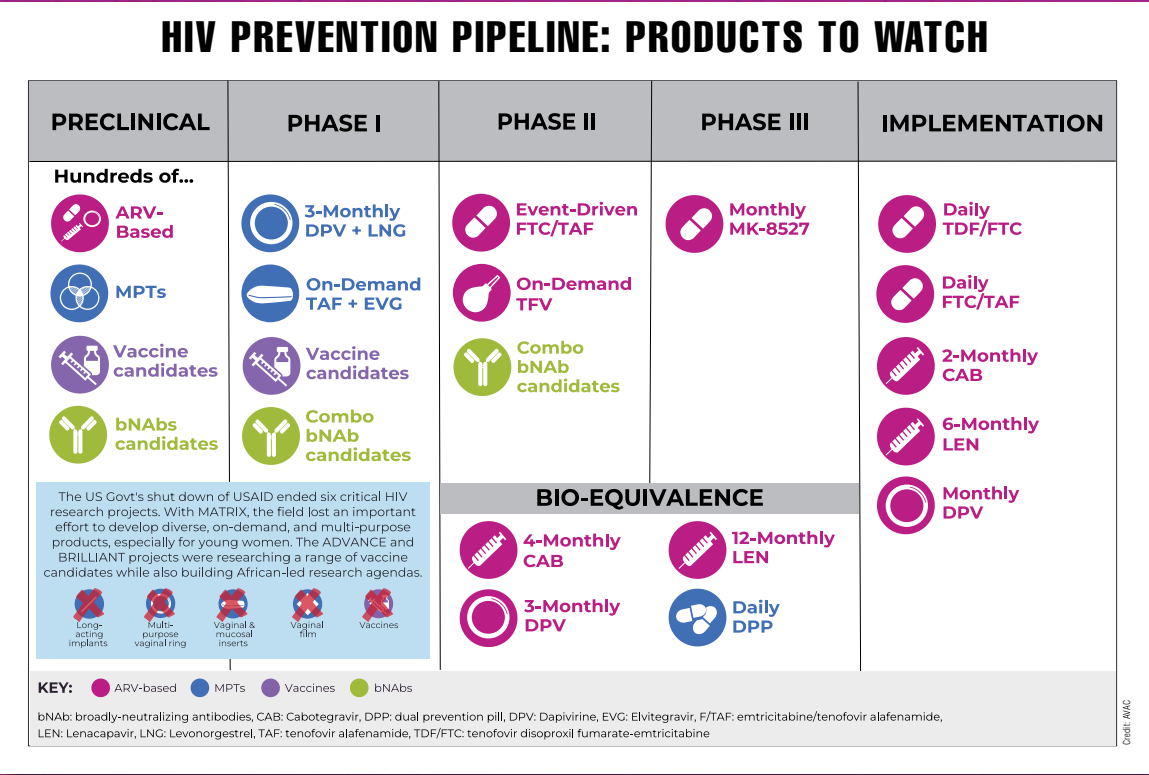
HIV PREVENTION PIPELINE: PRODUCTS TO WATCH

| PRECLINICAL | PHASE I | PHASE II | PHASE III | IMPLEMENTATION |
|---|---|---|---|---|
| Hundreds of... ARV-Based | 3-Monthly DPV + LNG | Event-Driven FTC/TAF | Monthly MK-8527 | Daily TDF/FTC |
| MPTs | On-Demand TAF + EVG | On-Demand TFV | | Daily FTC/TAF |
| Vaccine candidates | Vaccine candidates | Combo bNAb candidates | | 2-Monthly CAB |
| bNAbs candidates | Combo bNAb candidates | | | 6-Monthly LEN |
| | | | | Monthly DPV |

The US Govt's shut down of USAID ended six critical HIV research projects. With MATRIX, the field lost an important effort to develop diverse, on-demand, and multi-purpose products, especially for young women. The ADVANCE and BRILLIANT projects were researching a range of vaccine candidates while also building African-led research agendas.

Long-acting implants
Multi-purpose vaginal ring
Vaginal & mucosal inserts
Vaginal film
Vaccines

BIO-EQUIVALENCE
4-Monthly CAB
12-Monthly LEN
3-Monthly DPV
Daily DPP

KEY: ARV-based MPTs Vaccines bNAbs

bNAb: broadly-neutralizing antibodies, CAB: Cabotegravir, DPP: dual prevention pill, DPV: Dapivirine, EVG: Elvitegravir, F/TAF: emtricitabine/tenofovir alafenamide, LEN: Lenacapavir, LNG: Levonorgestrel, TAF: tenofovir alafenamide, TDF/FTC: tenofovir disoproxil fumarate-emtricitabine

Credit: AVAC